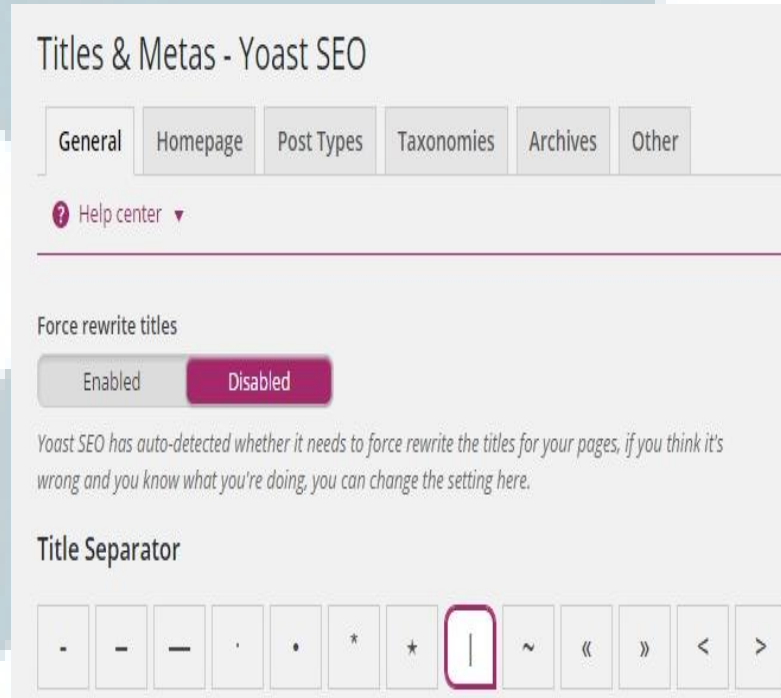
Titles & Metas - Yoast SEO

General | Homepage | Post Types | Taxonomies | Archives | Other

Help center ▾

Force rewrite titles

Enabled | Disabled

Yoast SEO has auto-detected whether it needs to force rewrite the titles for your pages, if you think it's wrong and you know what you're doing, you can change the setting here.

Title Separator

- – — · • * ⋆ | ~ « » < >